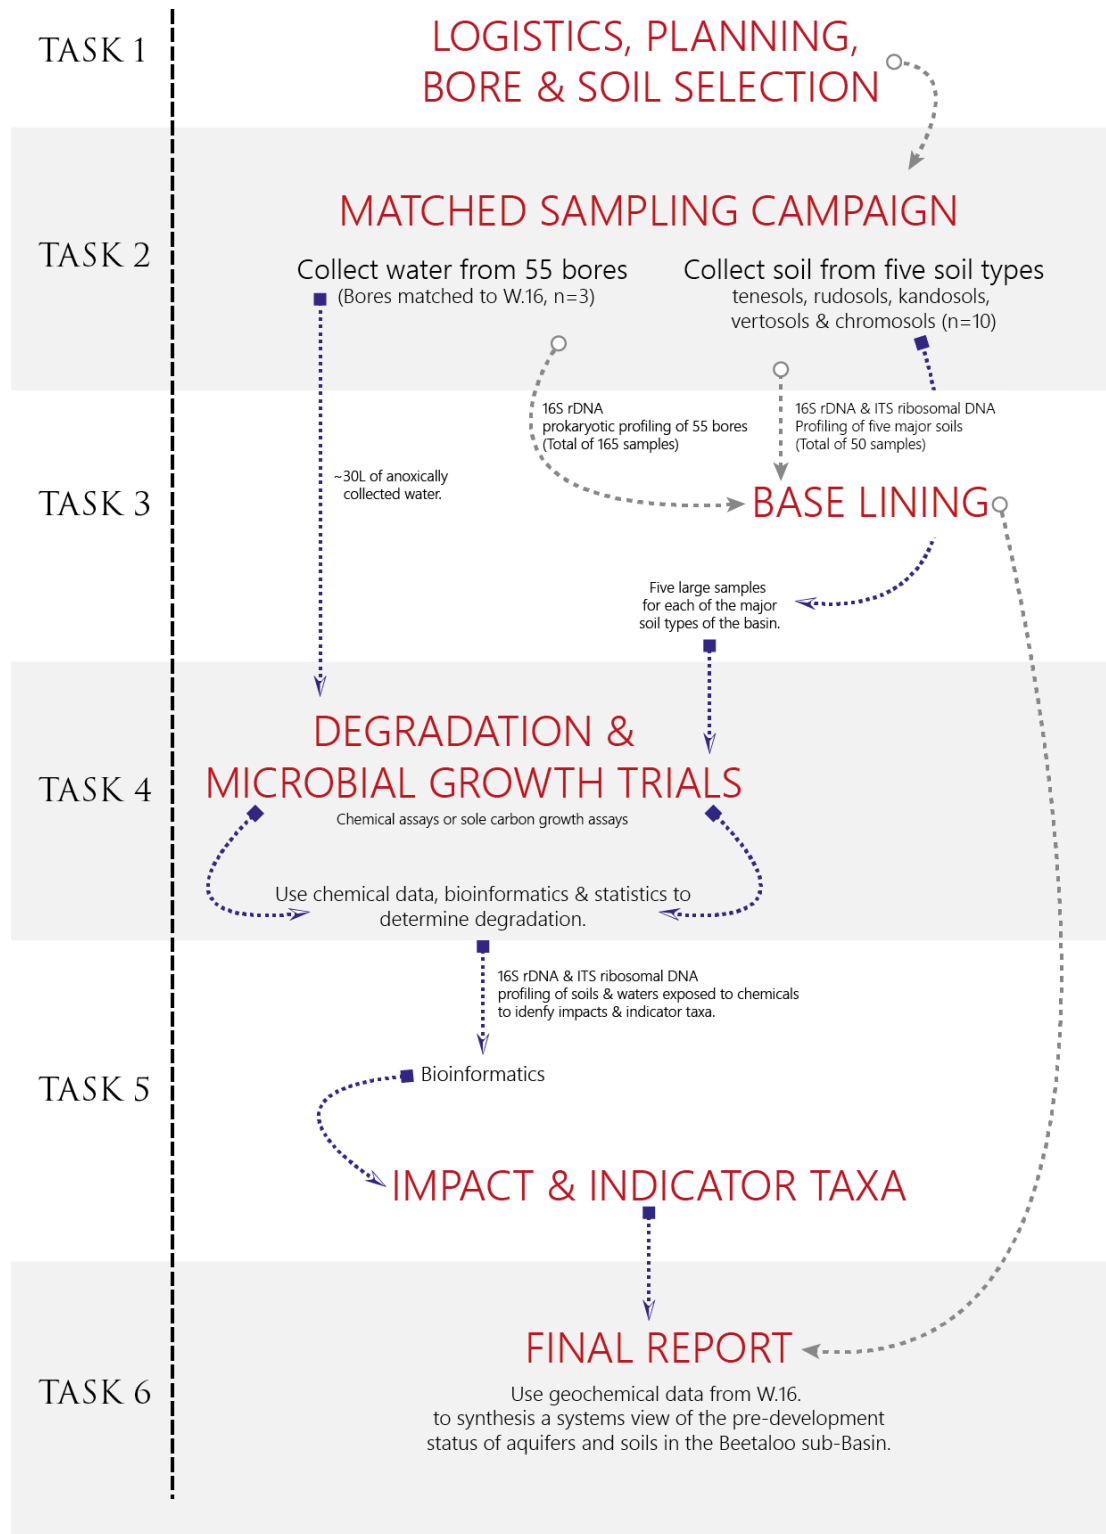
TASK 1

LOGISTICS, PLANNING, BORE & SOIL SELECTION

TASK 2

MATCHED SAMPLING CAMPAIGN

Collect water from 55 bores
(Bores matched to W.16, n=3)

Collect soil from five soil types
tenesols, rudosols, kandosols, vertosols & chromosols (n=10)

TASK 3

16S rDNA
prokaryotic profiling of 55 bores
(Total of 165 samples)

16S rDNA & ITS ribosomal DNA
Profiling of five major soils
(Total of 50 samples)

~30L of anoxically collected water.

BASE LINING

Five large samples for each of the major soil types of the basin.

TASK 4

DEGRADATION & MICROBIAL GROWTH TRIALS

Chemical assays or sole carbon growth assays

Use chemical data, bioinformatics & statistics to determine degradation.

TASK 5

16S rDNA & ITS ribosomal DNA
profiling of soils & waters exposed to chemicals
to idenfy impacts & indicator taxa.

Bioinformatics

IMPACT & INDICATOR TAXA

TASK 6

FINAL REPORT

Use geochemical data from W.16.
to synthesis a systems view of the pre-development status of aquifers and soils in the Beetaloo sub-Basin.